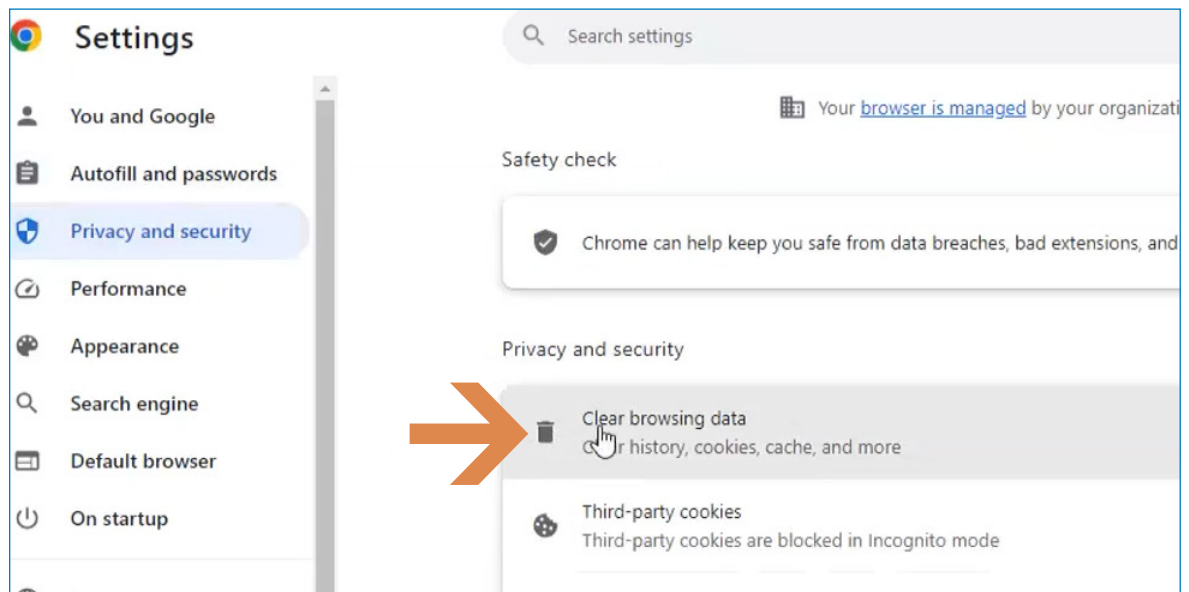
Settings

Search settings

You and Google

Autofill and passwords

Privacy and security

Performance

Appearance

Search engine

Default browser

On startup

Your browser is managed by your organizati

Safety check

Chrome can help keep you safe from data breaches, bad extensions, and

Privacy and security

Clear browsing data
C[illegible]r history, cookies, cache, and more

Third-party cookies
Third-party cookies are blocked in Incognito mode